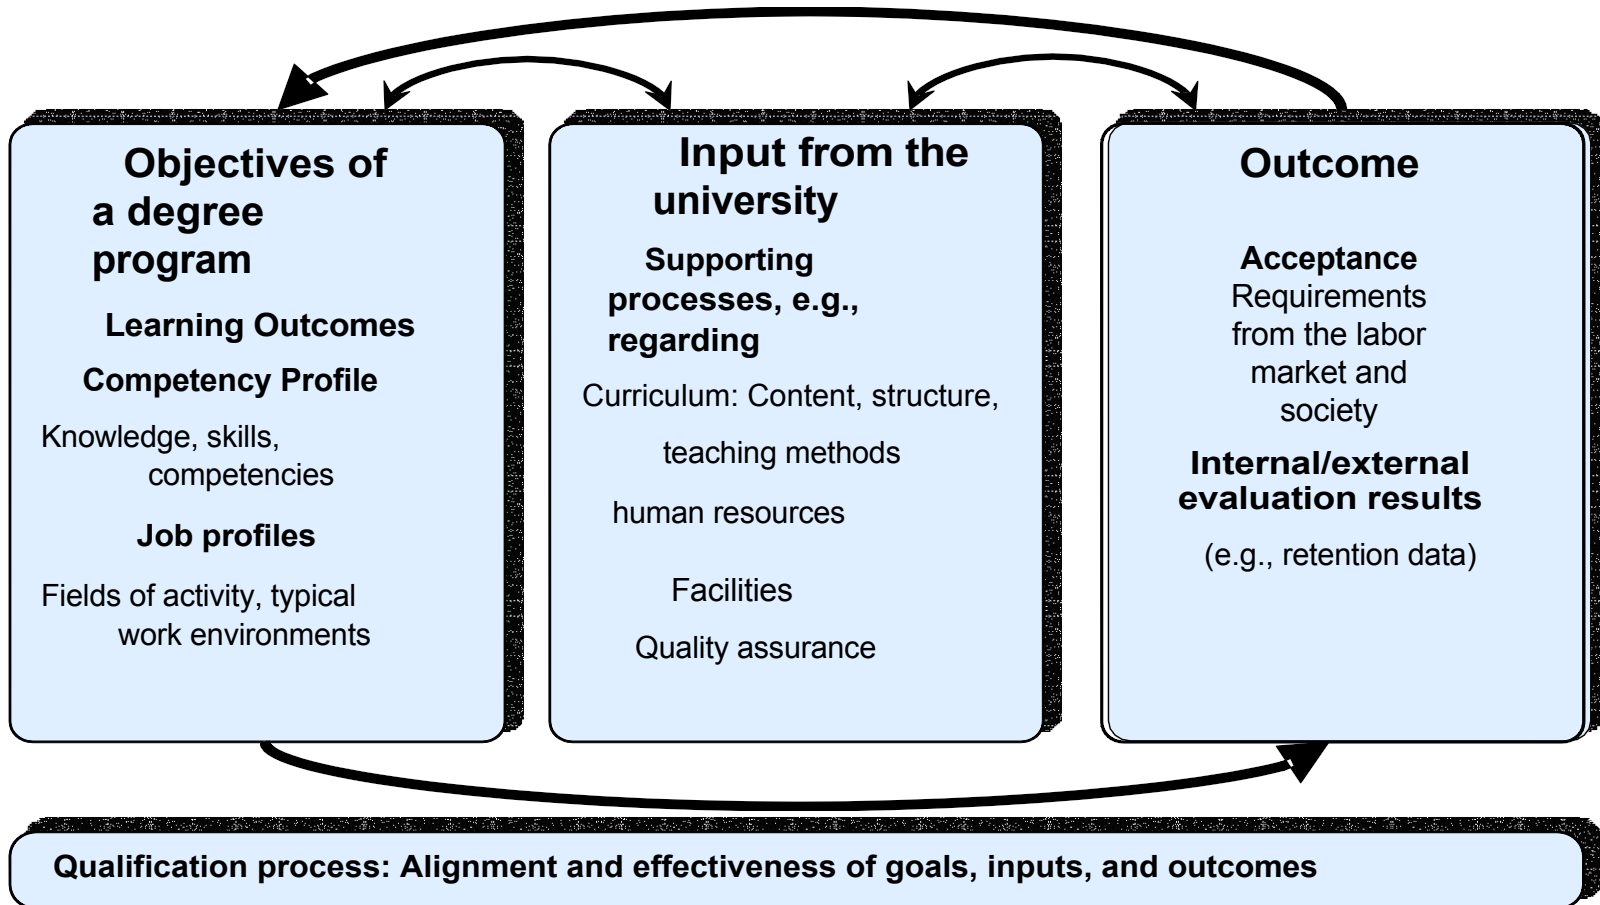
Objectives of a degree program

Learning Outcomes

Competency Profile

Knowledge, skills, competencies

Job profiles

Fields of activity, typical work environments

Input from the university

Supporting processes, e.g., regarding

Curriculum: Content, structure,

teaching methods

human resources

Facilities

Quality assurance

Outcome

Acceptance

Requirements from the labor market and society

Internal/external evaluation results

(e.g., retention data)

Qualification process: Alignment and effectiveness of goals, inputs, and outcomes